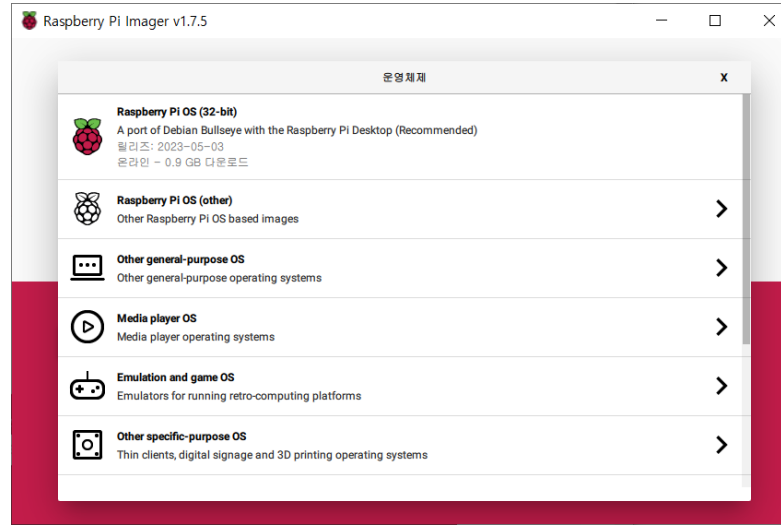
Raspberry Pi Imager v1.7.5

운영체제

X

Raspberry Pi OS (32-bit)
A port of Debian Bullseye with the Raspberry Pi Desktop (Recommended)
릴리즈: 2023-05-03
온라인 - 0.9 GB 다운로드

Raspberry Pi OS (other)
Other Raspberry Pi OS based images

Other general-purpose OS
Other general-purpose operating systems

Media player OS
Media player operating systems

Emulation and game OS
Emulators for running retro-computing platforms

Other specific-purpose OS
Thin clients, digital signage and 3D printing operating systems